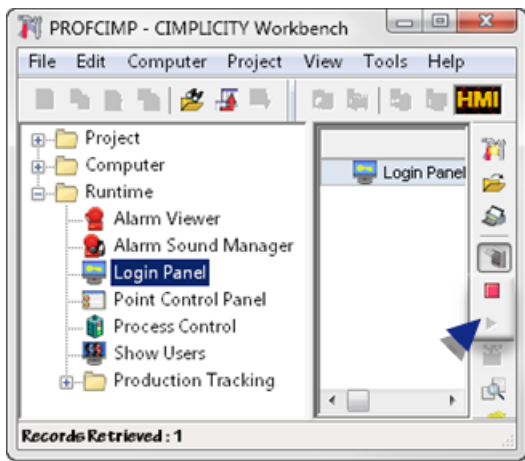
PROFCIMP - CIMPLICITY Workbench

File Edit Computer Project View Tools Help

HMI

Project
Computer
Runtime
Alarm Viewer
Alarm Sound Manager
Login Panel
Point Control Panel
Process Control
Show Users
Production Tracking

Login Panel

Records Retrieved : 1